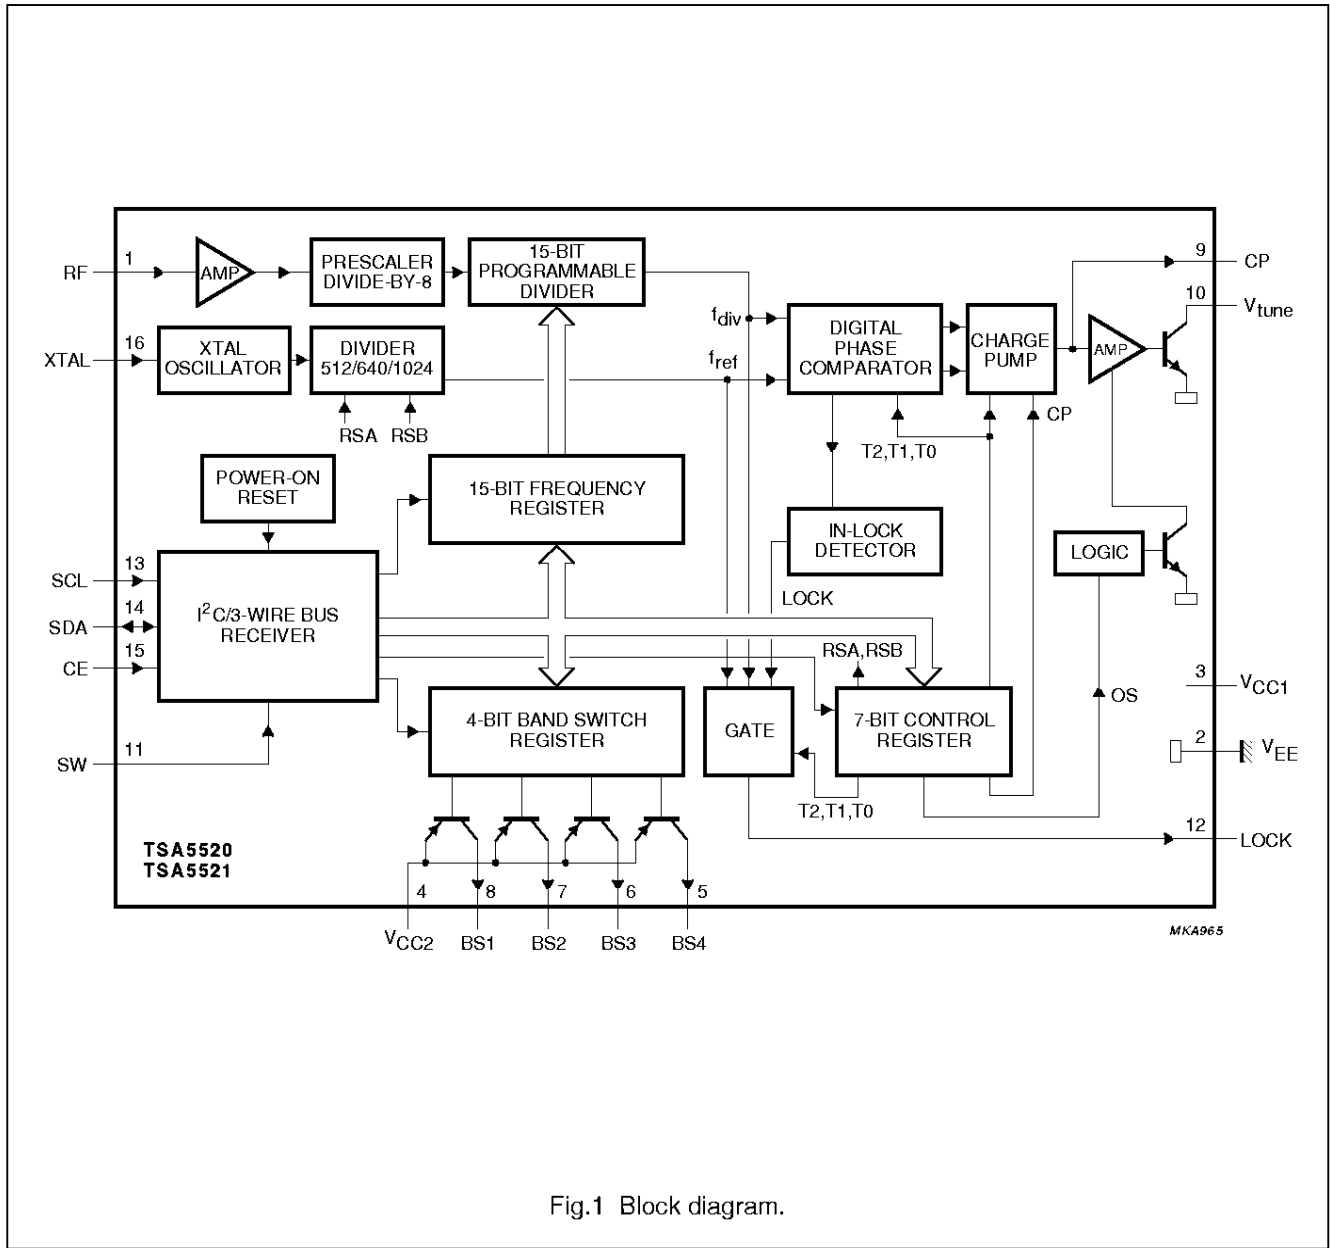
RF
1
AMP
PRESCALER DIVIDE-BY-8
15-BIT PROGRAMMABLE DIVIDER
9
CP
10
$V_{tune}$
XTAL
16
XTAL OSCILLATOR
DIVIDER 512/640/1024
RSA
RSB
$f_{div}$
$f_{ref}$
DIGITAL PHASE COMPARATOR
CHARGE PUMP
AMP
CP
T2,T1,T0
POWER-ON RESET
15-BIT FREQUENCY REGISTER
IN-LOCK DETECTOR
LOGIC
SCL
13
SDA
14
CE
15
$I^2C$/3-WIRE BUS RECEIVER
LOCK
RSA, RSB
OS
3
$V_{CC1}$
2
$V_{EE}$
SW
11
4-BIT BAND SWITCH REGISTER
GATE
7-BIT CONTROL REGISTER
T2,T1,T0
12
LOCK
TSA5520
TSA5521
4
8
7
6
5
$V_{CC2}$
BS1
BS2
BS3
BS4
MKA965

Fig.1 Block diagram.